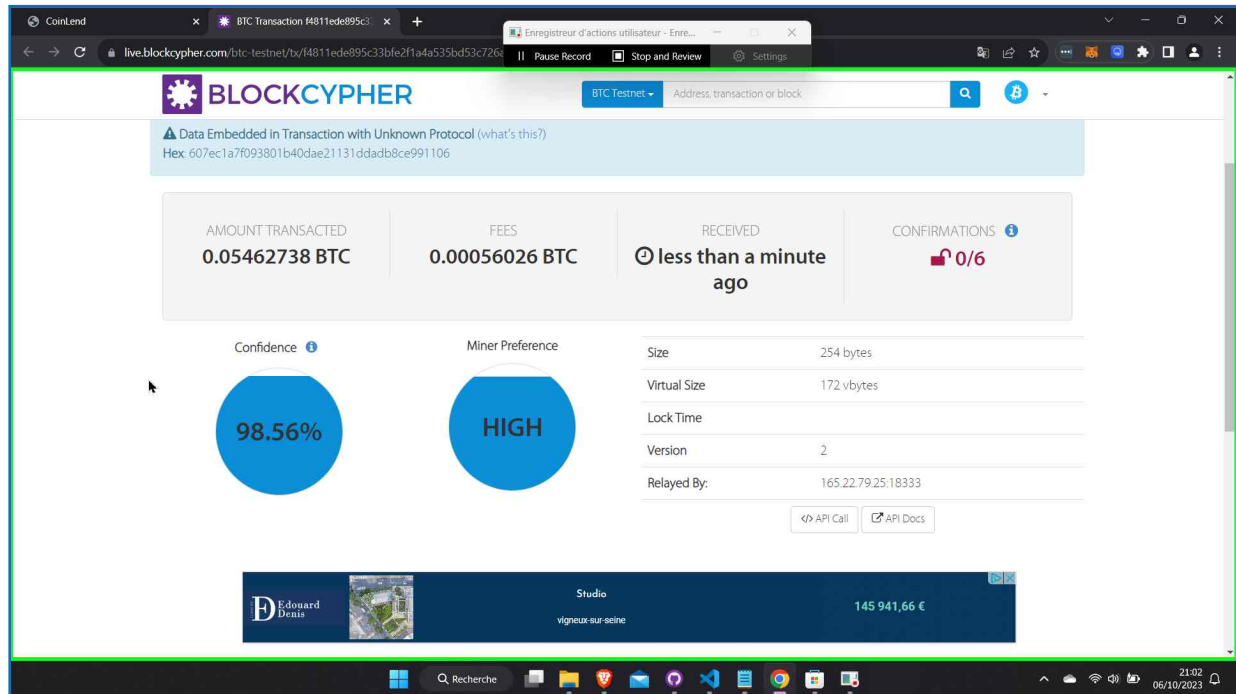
CoinLend
BTC Transaction f4811ede895c3
Enregistreur d'actions utilisateur - Enre...
Pause Record
Stop and Review
Settings
live.blockcypher.com/btc-testnet/tx/f4811ede895c33bfe2f1a4a535bd53c726

BLOCKCYPHER
BTC Testnet
Address, transaction or block

Data Embedded in Transaction with Unknown Protocol (what's this?)
Hex: 607ec1a7f093801b40dae21131ddadb8ce991106

| AMOUNT TRANSACTED | FEES | RECEIVED | CONFIRMATIONS |
|---|---|---|---|
| 0.05462738 BTC | 0.00056026 BTC | less than a minute ago | 0/6 |

Confidence
98.56%

Miner Preference
HIGH

| Size | 254 bytes |
|---|---|
| Virtual Size | 172 vbytes |
| Lock Time | |
| Version | 2 |
| Relayed By: | 165.22.79.25:18333 |

</> API Call
API Docs

Edouard Denis
Studio
vigneux-sur-seine
145 941,66 €

Recherche
21:02
06/10/2023